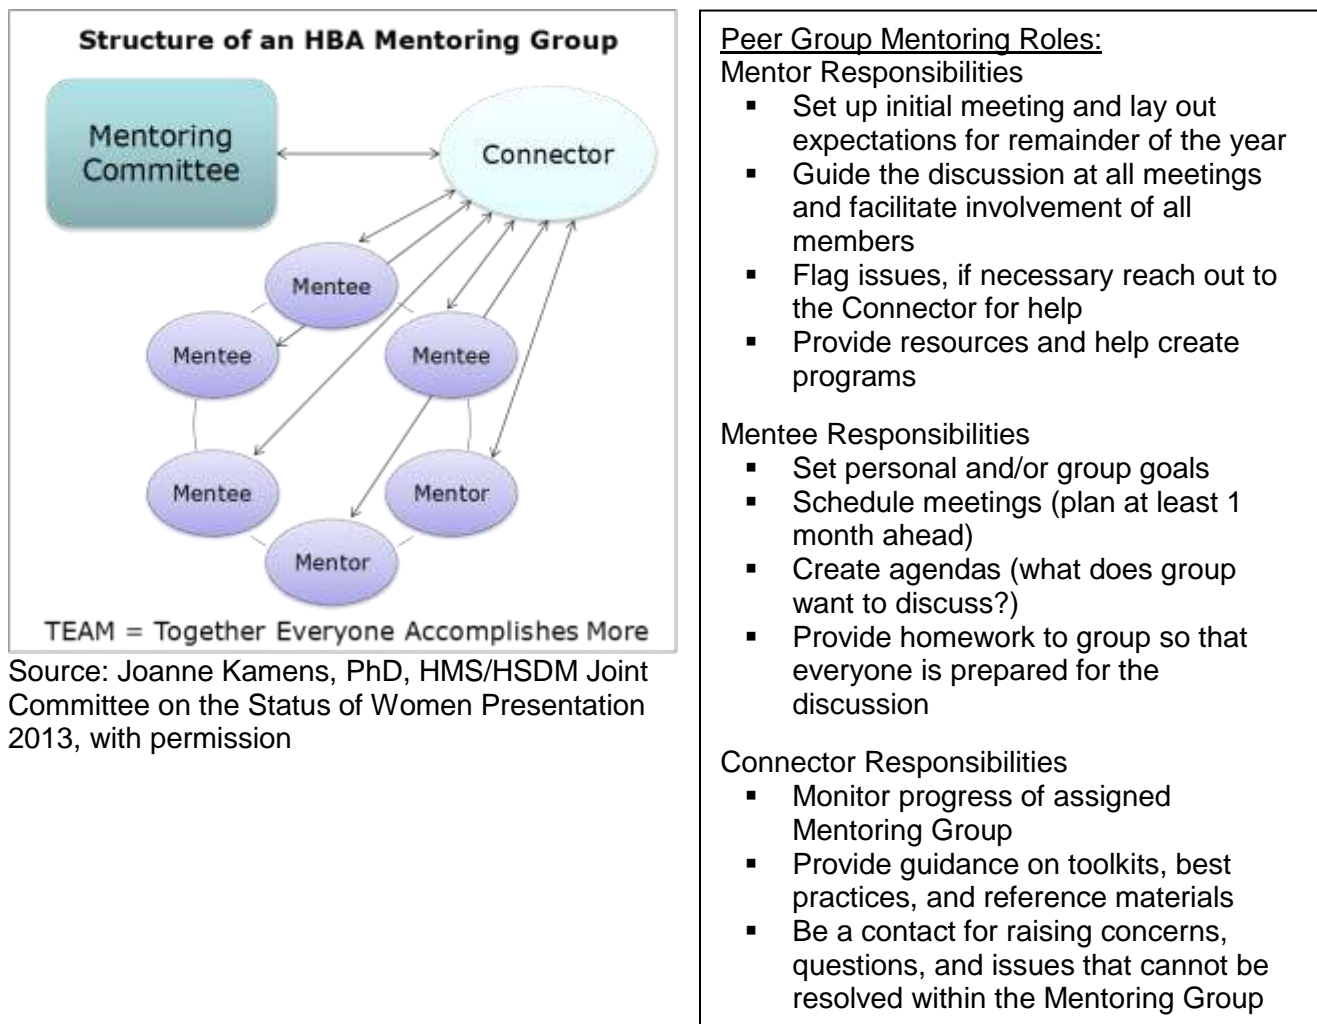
Structure of an HBA Mentoring Group

Mentoring Committee

Connector

Mentee

Mentee

Mentee

Mentee

Mentor

Mentor

TEAM = Together Everyone Accomplishes More

Source: Joanne Kamens, PhD, HMS/HSDM Joint Committee on the Status of Women Presentation 2013, with permission

Peer Group Mentoring Roles:
Mentor Responsibilities
- Set up initial meeting and lay out expectations for remainder of the year
- Guide the discussion at all meetings and facilitate involvement of all members
- Flag issues, if necessary reach out to the Connector for help
- Provide resources and help create programs

Mentee Responsibilities
- Set personal and/or group goals
- Schedule meetings (plan at least 1 month ahead)
- Create agendas (what does group want to discuss?)
- Provide homework to group so that everyone is prepared for the discussion

Connector Responsibilities
- Monitor progress of assigned Mentoring Group
- Provide guidance on toolkits, best practices, and reference materials
- Be a contact for raising concerns, questions, and issues that cannot be resolved within the Mentoring Group